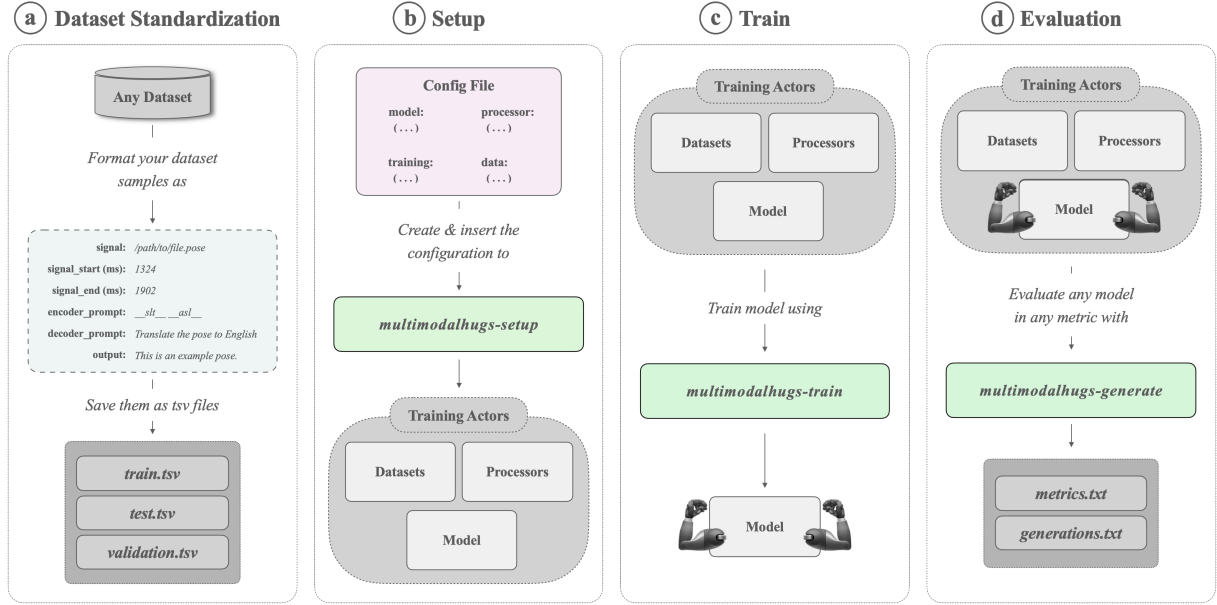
a Dataset Standardization

Any Dataset

Format your dataset samples as

signal: /path/to/file.pose
signal_start (ms): 1324
signal_end (ms): 1902
encoder_prompt: __slt__ __asl__
decoder_prompt: Translate the pose to English
output: This is an example pose.

Save them as tsv files

train.tsv
test.tsv
validation.tsv

b Setup

Config File
model: (...)
processor: (...)
training: (...)
data: (...)

Create & insert the configuration to

multimodalhugs-setup

Training Actors
Datasets
Processors
Model

c Train

Training Actors
Datasets
Processors
Model

Train model using

multimodalhugs-train

Model

d Evaluation

Training Actors
Datasets
Processors
Model

Evaluate any model in any metric with

multimodalhugs-generate

metrics.txt
generations.txt